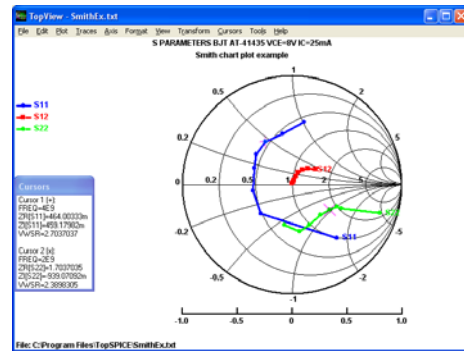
TopView - SmithEx.txt

File Edit Plot Traces Axis Format View Transform Cursors Tools Help

S PARAMETERS BJT AT-41435 VCE=8V IC=25mA
Smith chart plot example

S11
S12
S22

Cursors
Cursor 1 [+]:
FREQ=4E9
ZR[S11]=464.00333m
ZI[S11]=459.17982m
VWSR=2.7037037

Cursor 2 [x]:
FREQ=2E9
ZR[S22]=1.7037035
ZI[S22]=939.07092m
VWSR=2.3898305

1
0.5
2
0.2
5
0
0.2
0.5
1
2
5
-0.2
-5
-0.5
-2
-1

S12
S22
S11

-1.0
-0.5
0
0.5
1.0

File: C:\Program Files\TopSPICE\SmithEx.txt